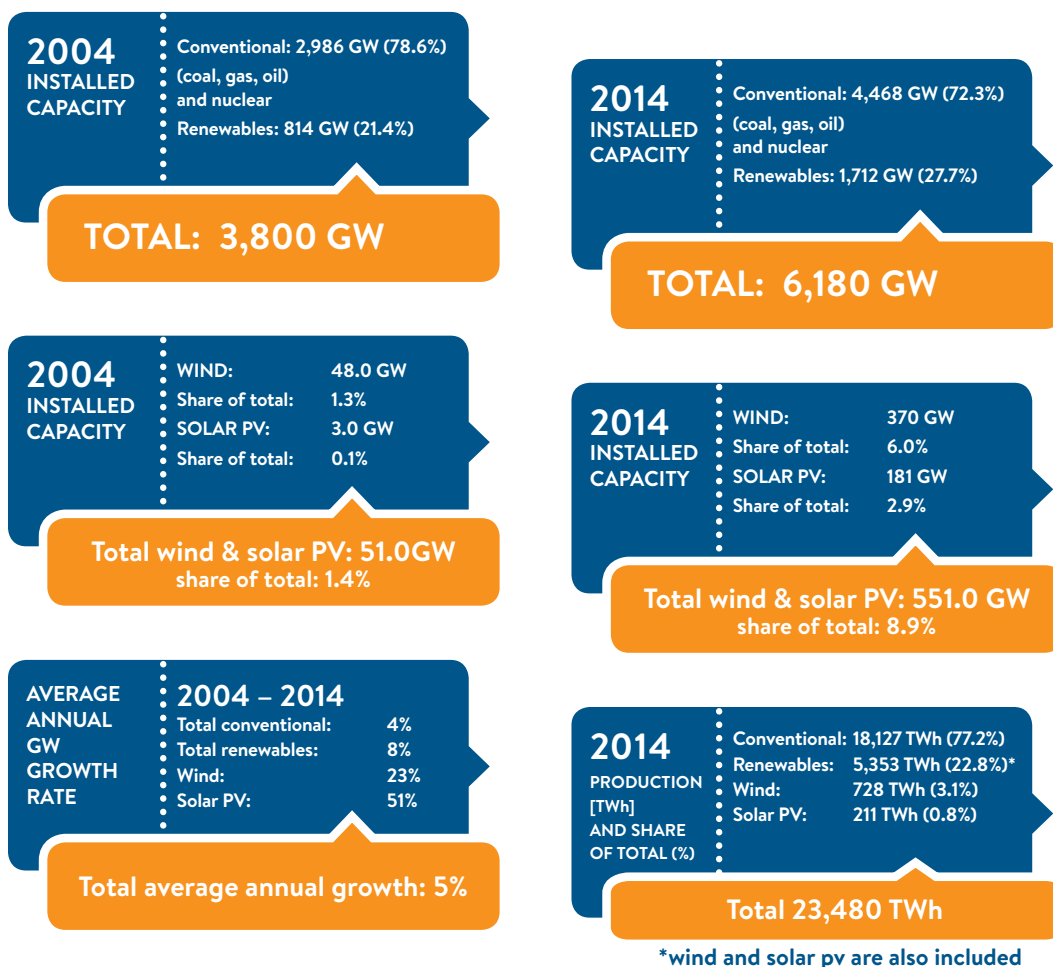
2004
INSTALLED CAPACITY

Conventional: 2,986 GW (78.6%)
(coal, gas, oil) and nuclear
Renewables: 814 GW (21.4%)

TOTAL: 3,800 GW

2014
INSTALLED CAPACITY

Conventional: 4,468 GW (72.3%)
(coal, gas, oil) and nuclear
Renewables: 1,712 GW (27.7%)

TOTAL: 6,180 GW

2004
INSTALLED CAPACITY

| | |
|---|---|
| WIND: | 48.0 GW |
| Share of total: | 1.3% |
| SOLAR PV: | 3.0 GW |
| Share of total: | 0.1% |

Total wind & solar PV: 51.0GW
share of total: 1.4%

2014
INSTALLED CAPACITY

| | |
|---|---|
| WIND: | 370 GW |
| Share of total: | 6.0% |
| SOLAR PV: | 181 GW |
| Share of total: | 2.9% |

Total wind & solar PV: 551.0 GW
share of total: 8.9%

AVERAGE ANNUAL GW GROWTH RATE

2004 – 2014

| | |
|---|---|
| Total conventional: | 4% |
| Total renewables: | 8% |
| Wind: | 23% |
| Solar PV: | 51% |

Total average annual growth: 5%

2014
PRODUCTION [TWh] AND SHARE OF TOTAL (%)

| | |
|---|---|
| Conventional: | 18,127 TWh (77.2%) |
| Renewables: | 5,353 TWh (22.8%)* |
| Wind: | 728 TWh (3.1%) |
| Solar PV: | 211 TWh (0.8%) |

Total 23,480 TWh

*wind and solar pv are also included